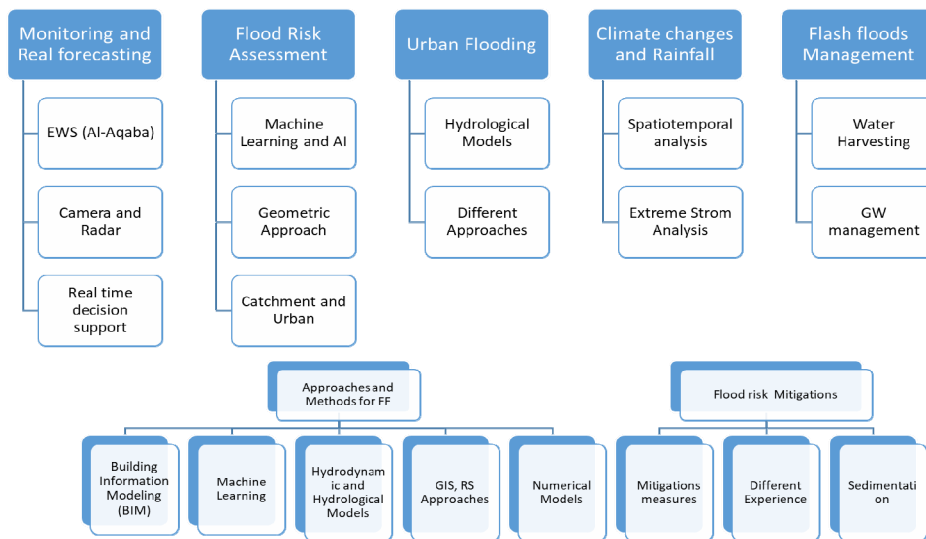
Monitoring and Real forecasting

EWS (Al-Aqaba)

Camera and Radar

Real time decision support

Flood Risk Assessment

Machine Learning and AI

Geometric Approach

Catchment and Urban

Urban Flooding

Hydrological Models

Different Approaches

Climate changes and Rainfall

Spatiotemporal analysis

Extreme Strom Analysis

Flash floods Management

Water Harvesting

GW management

Approaches and Methods for FF

Building Information Modeling (BIM)

Machine Learning

Hydrodynamic and Hydrological Models

GIS, RS Approaches

Numerical Models

Flood risk Mitigations

Mitigations measures

Different Experience

Sedimentation